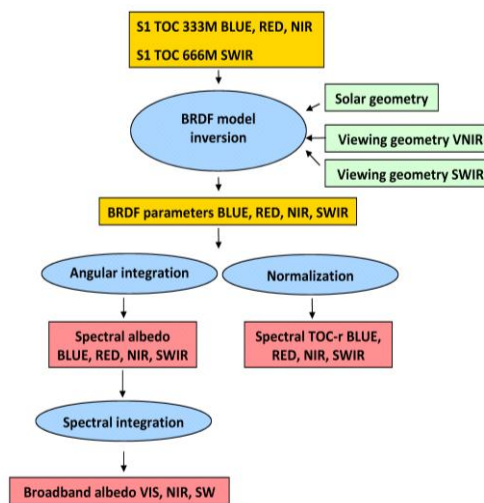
S1 TOC 333M BLUE, RED, NIR
S1 TOC 666M SWIR

BRDF model inversion

Solar geometry

Viewing geometry VNIR

Viewing geometry SWIR

BRDF parameters BLUE, RED, NIR, SWIR

Angular integration

Normalization

Spectral albedo BLUE, RED, NIR, SWIR

Spectral TOC-r BLUE, RED, NIR, SWIR

Spectral integration

Broadband albedo VIS, NIR, SW